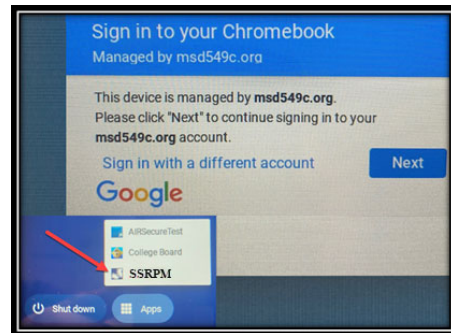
Sign in to your Chromebook

Managed by msd549c.org

This device is managed by **msd549c.org**. Please click "Next" to continue signing in to your **msd549c.org** account.

Sign in with a different account

Next

Google

AIRSecureTest

College Board

SSRPM

Shut down

Apps